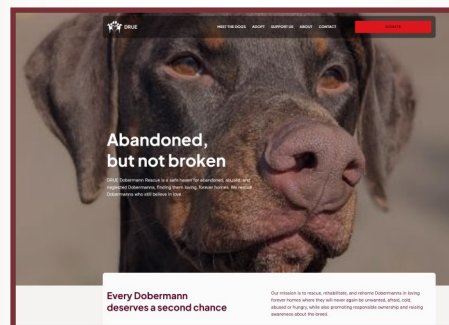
DRUE

MEET THE DOGS ADOPT SUPPORT US ABOUT CONTACT

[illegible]

Abandoned, but not broken

DRUE Dobermann Rescue is a safe haven for abandoned, abused, and neglected Dobermanns, finding them loving, forever homes. We rescue Dobermanns who still believe in love.

Every Dobermann deserves a second chance

Our mission is to rescue, rehabilitate, and rehome Dobermanns in loving forever homes where they will never again be unwanted, afraid, cold, abused or hungry, while also promoting responsible ownership and raising awareness about the breed.